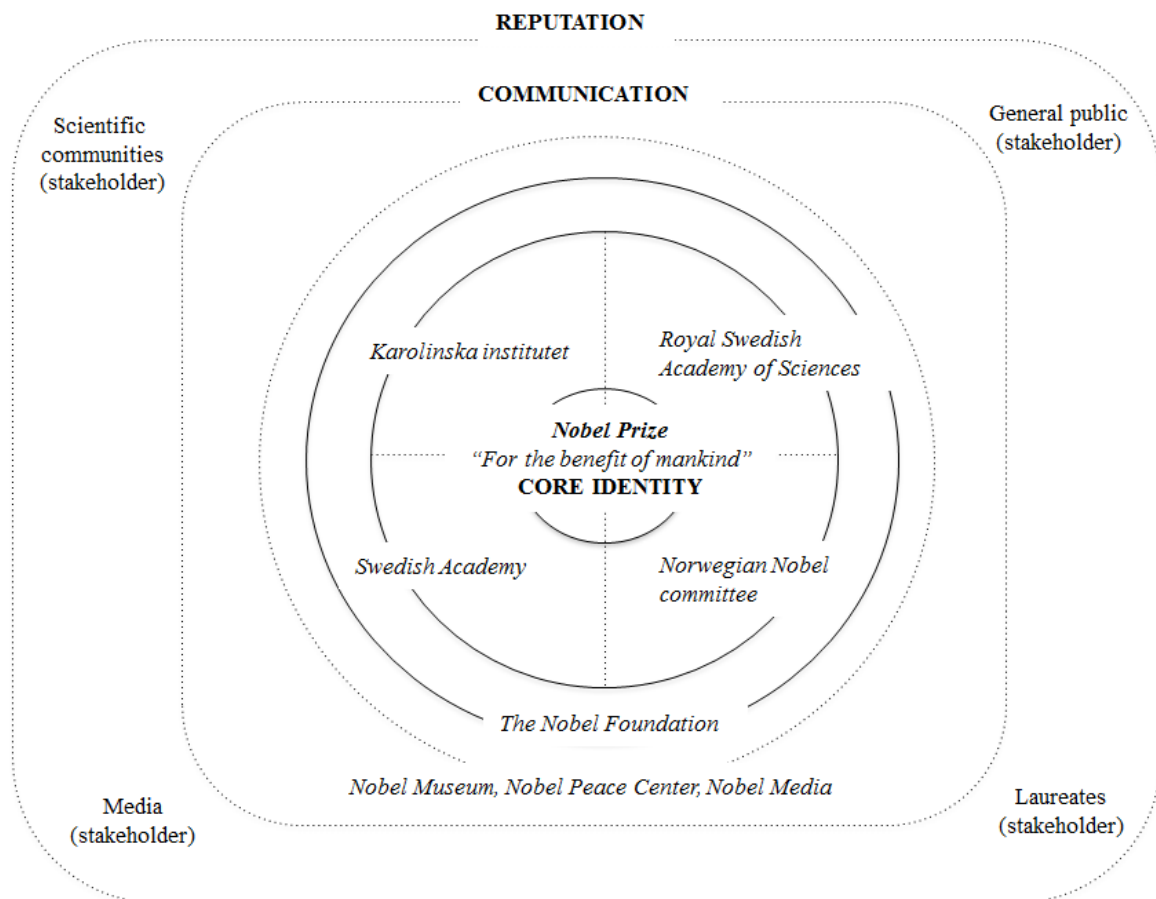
REPUTATION

COMMUNICATION

Scientific communities (stakeholder)

General public (stakeholder)

Karolinska institutet

Royal Swedish Academy of Sciences

Nobel Prize
"For the benefit of mankind"
CORE IDENTITY

Swedish Academy

Norwegian Nobel committee

The Nobel Foundation

Nobel Museum, Nobel Peace Center, Nobel Media

Media (stakeholder)

Laureates (stakeholder)